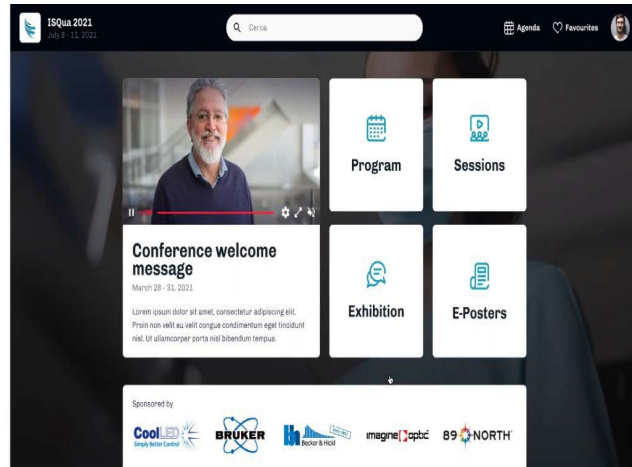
ISQua 2021
July 8 - 11, 2021

Cerca

Agenda Favourites

Conference welcome message
March 28 - 31, 2021
Lorem ipsum dolor sit amet, consectetur adipiscing elit. Proin non velit eu velit congue condimentum eget tincidunt nisl. Ut ullamcorper porta nisl bibendum tempus.

Program

Sessions

Exhibition

E-Posters

Sponsored by

CoolLED
Simply Better Control

BRUKER

Becker & Hickl

imagine optic

89 NORTH